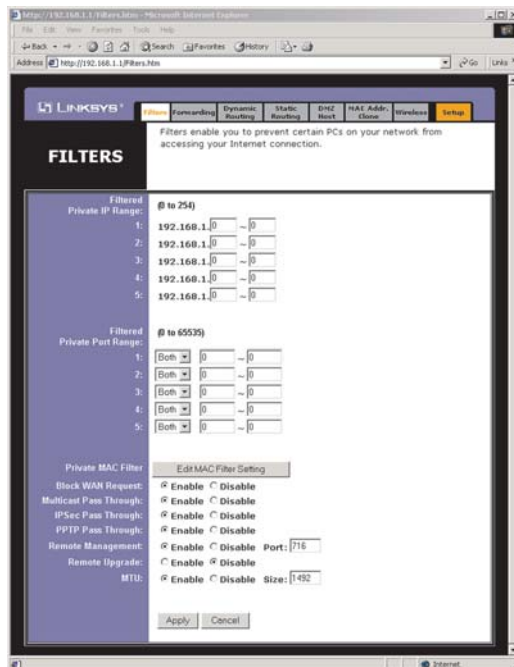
http://192.168.1.1/Filters.htm - Microsoft Internet Explorer

File Edit View Favorites Tools Help

Back Search Favorites History

Address http://192.168.1.1/Filters.htm Go Links

LINKSYS

Filters Forwarding Dynamic Routing Static Routing DMZ Host MAC Addr. Clone Wireless Setup

FILTERS

Filters enable you to prevent certain PCs on your network from accessing your Internet connection.

Filtered Private IP Range: (0 to 254)

1: 192.168.1. 0 ~ 0
2: 192.168.1. 0 ~ 0
3: 192.168.1. 0 ~ 0
4: 192.168.1. 0 ~ 0
5: 192.168.1. 0 ~ 0

Filtered Private Port Range: (0 to 65535)

1: Both 0 ~ 0
2: Both 0 ~ 0
3: Both 0 ~ 0
4: Both 0 ~ 0
5: Both 0 ~ 0

Private MAC Filter: Edit MAC Filter Setting
Block WAN Request: Enable Disable
Multicast Pass Through: Enable Disable
IPSec Pass Through: Enable Disable
PPTP Pass Through: Enable Disable
Remote Management: Enable Disable Port: 716
Remote Upgrade: Enable Disable
MTU: Enable Disable Size: 1492

Apply Cancel

Internet